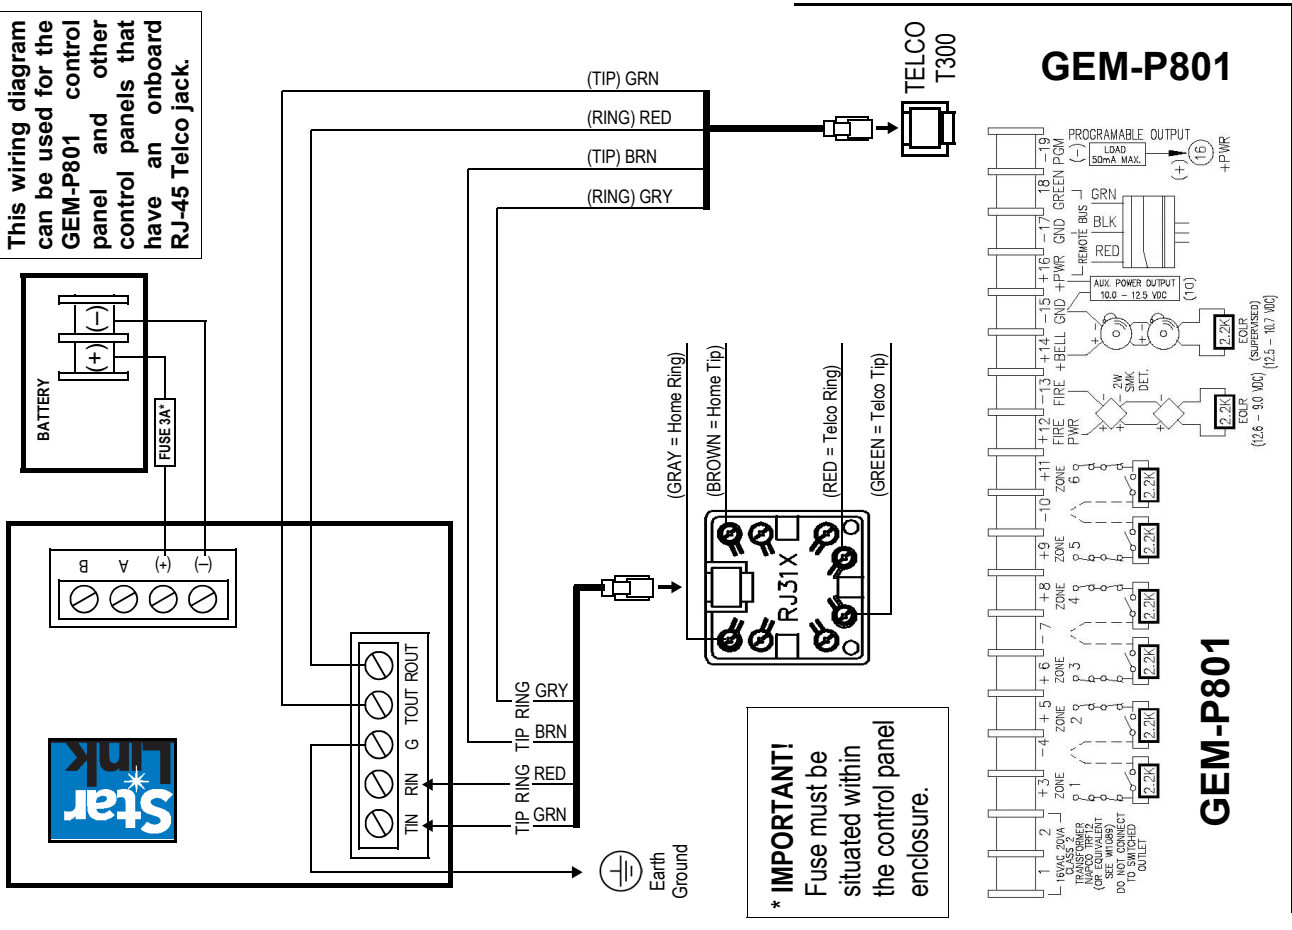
This wiring diagram can be used for the GEM-P801 control panel and other control panels that have an onboard RJ-45 Telco jack.

BATTERY
(–)
(+)
FUSE 3A*

B A (+) (–)

Star Link

TIN RIN G TOUT ROUT

TIP GRN
RING RED
TIP BRN
RING GRY

(TIP) GRN
(RING) RED
(TIP) BRN
(RING) GRY

TELCO T300

(GRAY = Home Ring)
(BROWN = Home Tip)
(RED = Telco Ring)
(GREEN = Telco Tip)

RJ31X

Earth Ground

* IMPORTANT! Fuse must be situated within the control panel enclosure.

GEM-P801

PROGRAMABLE OUTPUT
LOAD 50mA MAX.
(–) (+) 16 +PWR
19 PGM
18 GREEN
17 GND
16 +PWR
REMOTE BUS
GRN
BLK
RED
15 GND
AUX. POWER OUTPUT 10.0 – 12.5 VDC
(10)
14 +BELL
2.2K
EOLR (SUPERVISED) (12.5 – 10.7 VDC)
13 FIRE
12 FIRE PWR
2W SMK DET.
2.2K
EOLR (12.6 – 9.0 VDC)
11 ZONE 6
10
9 ZONE 5
8 ZONE 4
7
6 ZONE 3
5 ZONE 2
4
3 ZONE 1
2
1
16VAC 20VA CLASS 2 TRANSFORMER NAPCO TRF12 (OR EQUIVALENT SEE WI1089) DO NOT CONNECT TO SWITCHED OUTLET
2.2K
2.2K
2.2K
2.2K
2.2K
2.2K

GEM-P801